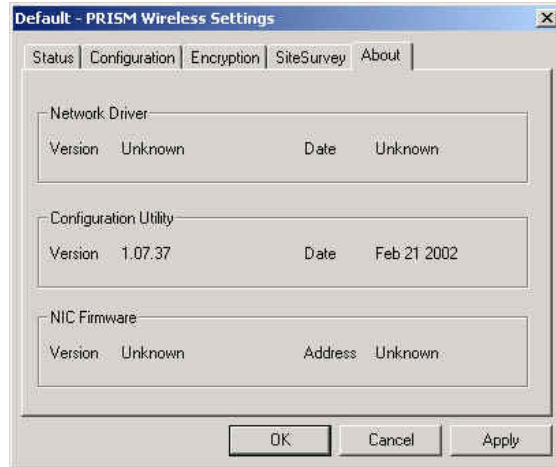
Default - PRISM Wireless Settings

×

Status | Configuration | Encryption | SiteSurvey | About

Network Driver

Version Unknown Date Unknown

Configuration Utility

Version 1.07.37 Date Feb 21 2002

NIC Firmware

Version Unknown Address Unknown

OK Cancel Apply